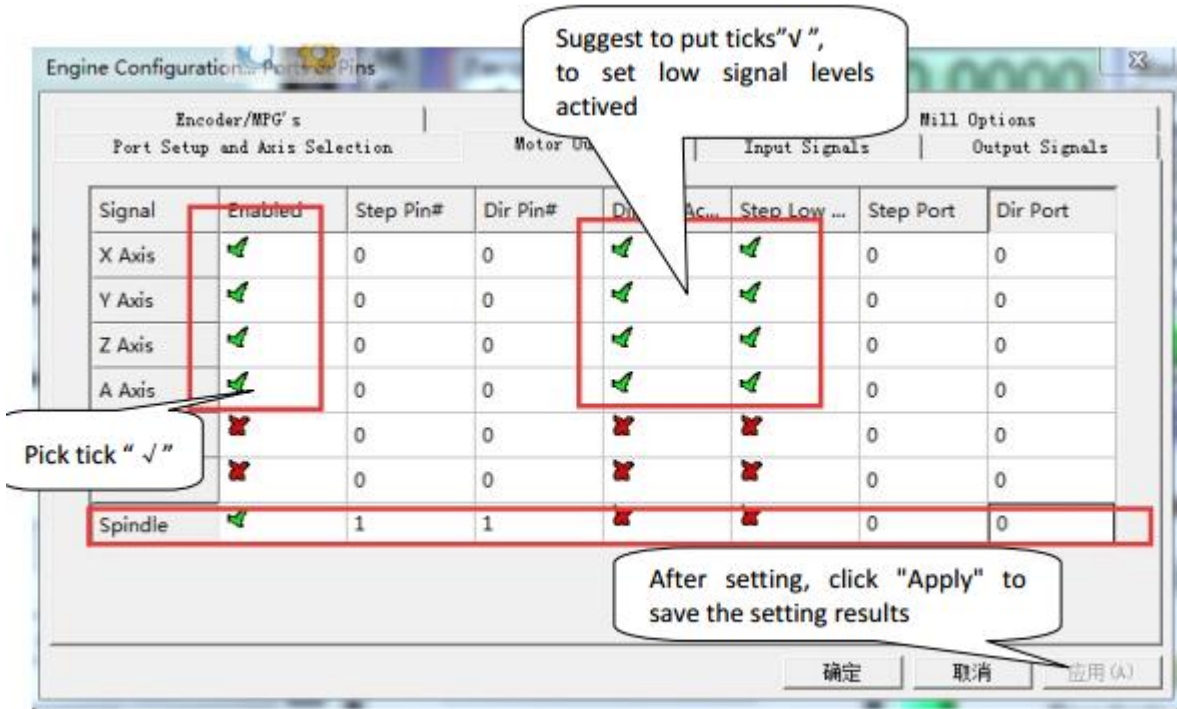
Engine Configuration... Ports & Pins

Suggest to put ticks"√", to set low signal levels actived

Encoder/MPG's
Mill Options
Port Setup and Axis Selection
Motor Ou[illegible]
Input Signals
Output Signals

| Signal | Enabled | Step Pin# | Dir Pin# | Di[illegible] Ac... | Step Low ... | Step Port | Dir Port |
|---|---|---|---|---|---|---|---|
| X Axis | | 0 | 0 | | | 0 | 0 |
| Y Axis | | 0 | 0 | | | 0 | 0 |
| Z Axis | | 0 | 0 | | | 0 | 0 |
| A Axis | | 0 | 0 | | | 0 | 0 |
| | | 0 | 0 | | | 0 | 0 |
| | | 0 | 0 | | | 0 | 0 |
| Spindle | | 1 | 1 | | | 0 | 0 |

Pick tick " √"

After setting, click "Apply" to save the setting results

确定
取消
应用(A)